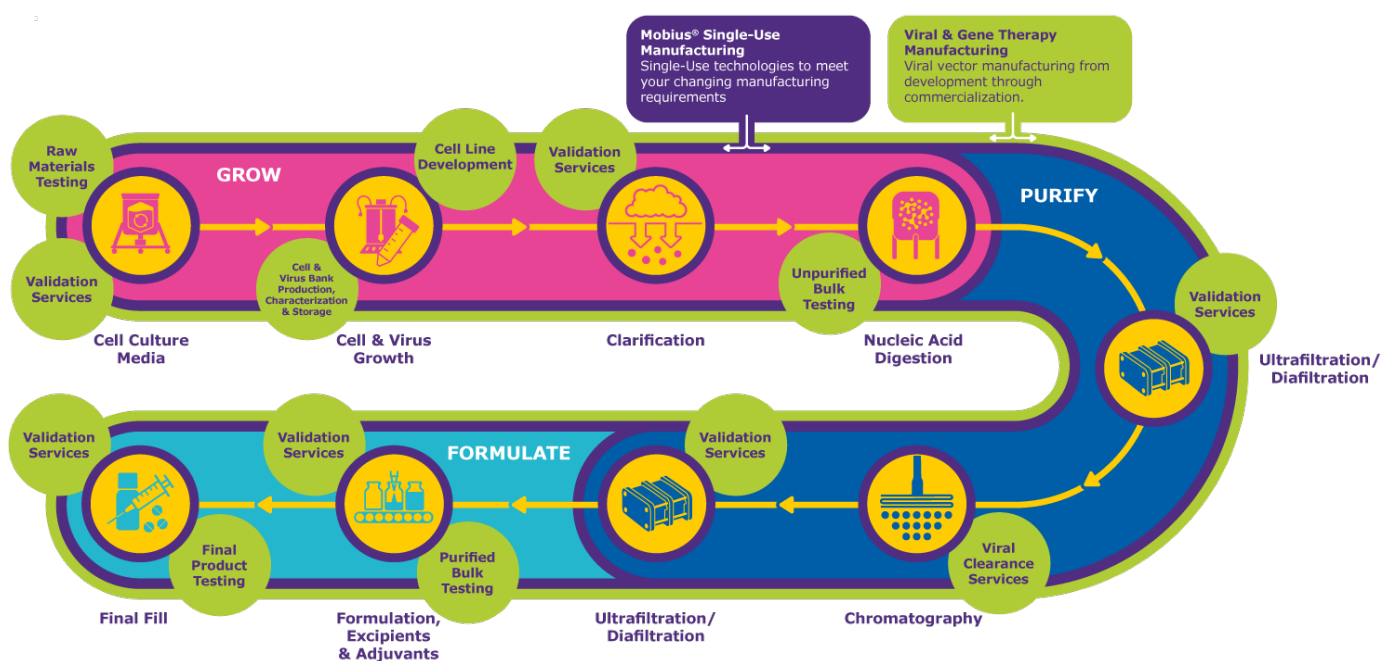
Mobius® Single-Use Manufacturing
Single-Use technologies to meet your changing manufacturing requirements

Viral & Gene Therapy Manufacturing
Viral vector manufacturing from development through commercialization.

GROW

Raw Materials Testing

Validation Services

Cell Culture Media

Cell & Virus Bank Production, Characterization & Storage

Cell & Virus Growth

Cell Line Development

Validation Services

Clarification

Unpurified Bulk Testing

Nucleic Acid Digestion

PURIFY

Validation Services

Ultrafiltration/ Diafiltration

Validation Services

Ultrafiltration/ Diafiltration

Viral Clearance Services

Chromatography

FORMULATE

Validation Services

Formulation, Excipients & Adjuvants

Purified Bulk Testing

Validation Services

Final Product Testing

Final Fill